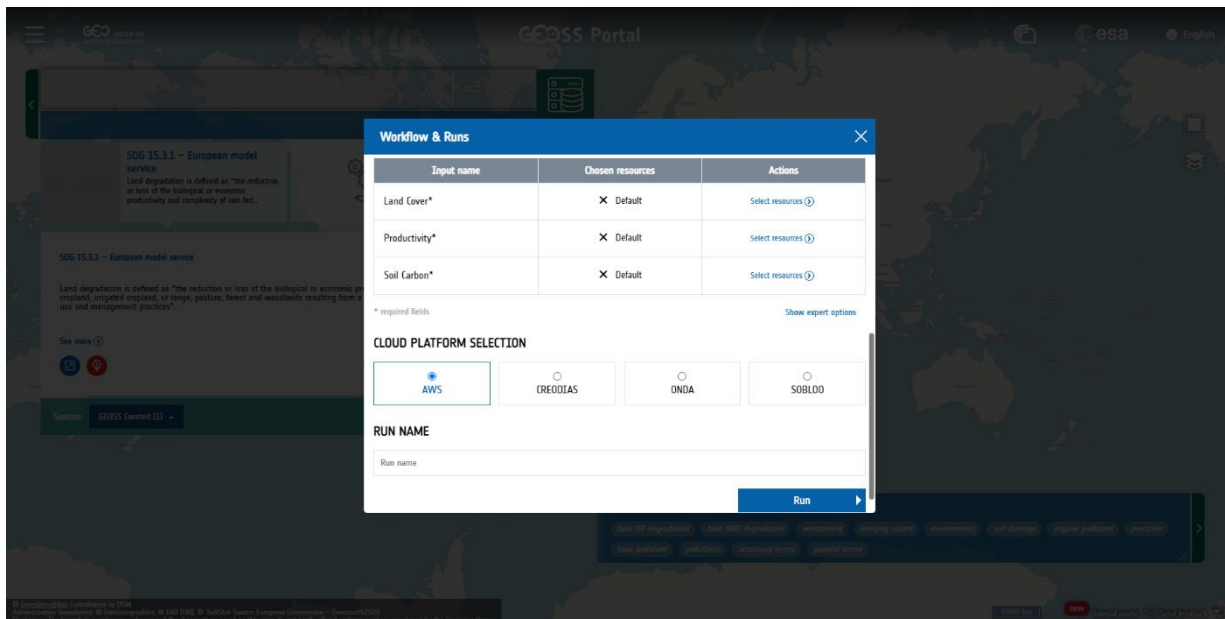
GEOSS Portal

esa English

SDG 15.3.1 – European model service
Land degradation is defined as "the reduction or loss of the biological or economic productivity and complexity of rain fed...

SDG 15.3.1 – European model service

Land degradation is defined as "the reduction or loss of the biological or economic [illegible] cropland, irrigated cropland, or range, pasture, forest and woodlands resulting from a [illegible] use and management practices".

See more

Sources: GEOSS Curated (1)

Workflow & Runs

| Input name | Chosen resources | Actions |
|---|---|---|
| Land Cover* | ✕ Default | Select resources |
| Productivity* | ✕ Default | Select resources |
| Soil Carbon* | ✕ Default | Select resources |

* required fields

Show expert options

CLOUD PLATFORM SELECTION

AWS
CREODIAS
ONDA
SOBLOO

RUN NAME

Run name

Run

2000 km